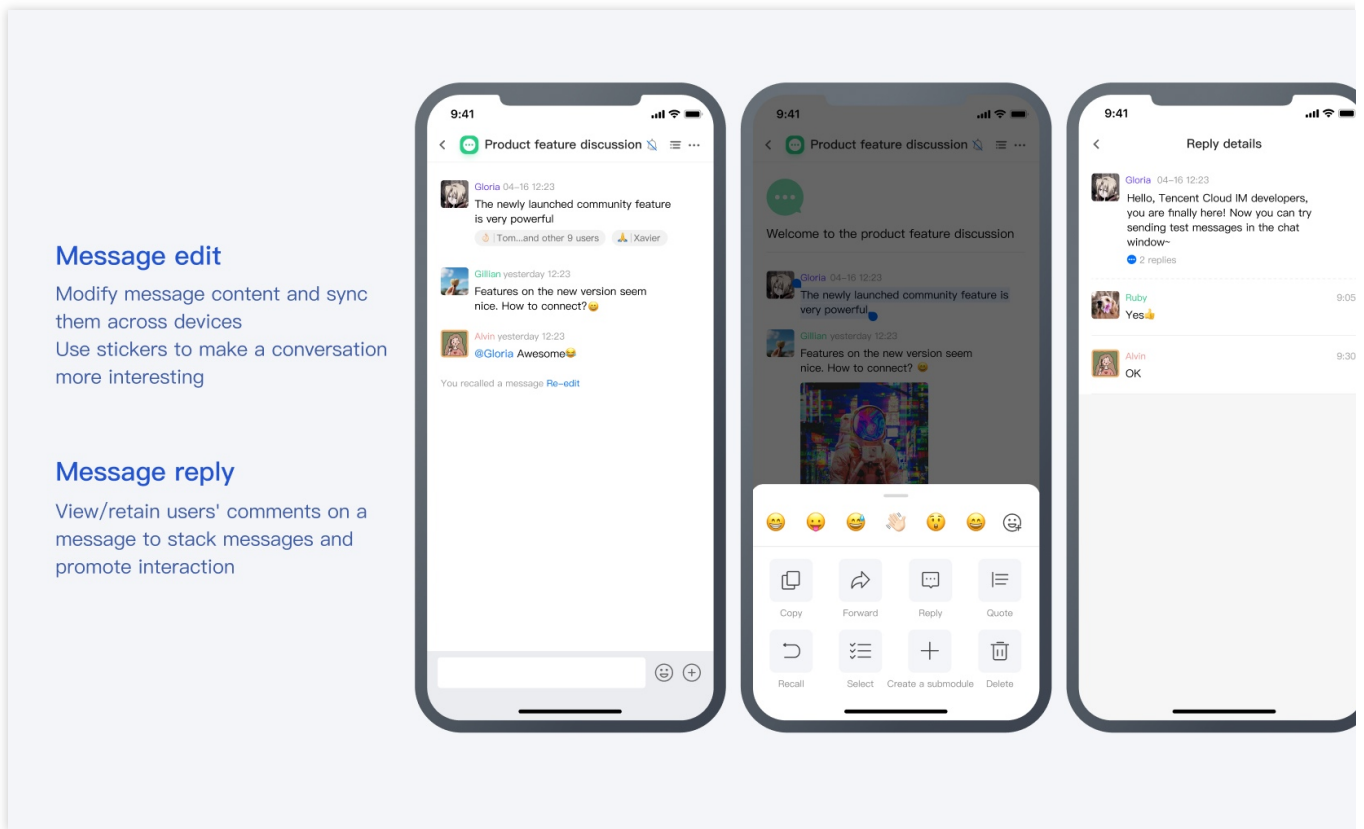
Message edit

Modify message content and sync them across devices
Use stickers to make a conversation more interesting

Message reply

View/retain users' comments on a message to stack messages and promote interaction

9:41

Product feature discussion

Gloria 04-16 12:23
The newly launched community feature is very powerful
👌 | Tom...and other 9 users 🙏 | Xavier

Gillian yesterday 12:23
Features on the new version seem nice. How to connect?😄

Alvin yesterday 12:23
@Gloria Awesome😂

You recalled a message Re-edit

9:41

Product feature discussion

Welcome to the product feature discussion

Gloria 04-16 12:23
The newly launched community feature is very powerful

Gillian yesterday 12:23
Features on the new version seem nice. How to connect? 😄

Copy Forward Reply Quote
Recall Select Create a submodule Delete

9:41

Reply details

Gloria 04-16 12:23
Hello, Tencent Cloud IM developers, you are finally here! Now you can try sending test messages in the chat window~
2 replies

Ruby 9:05
Yes👍

Alvin 9:30
OK